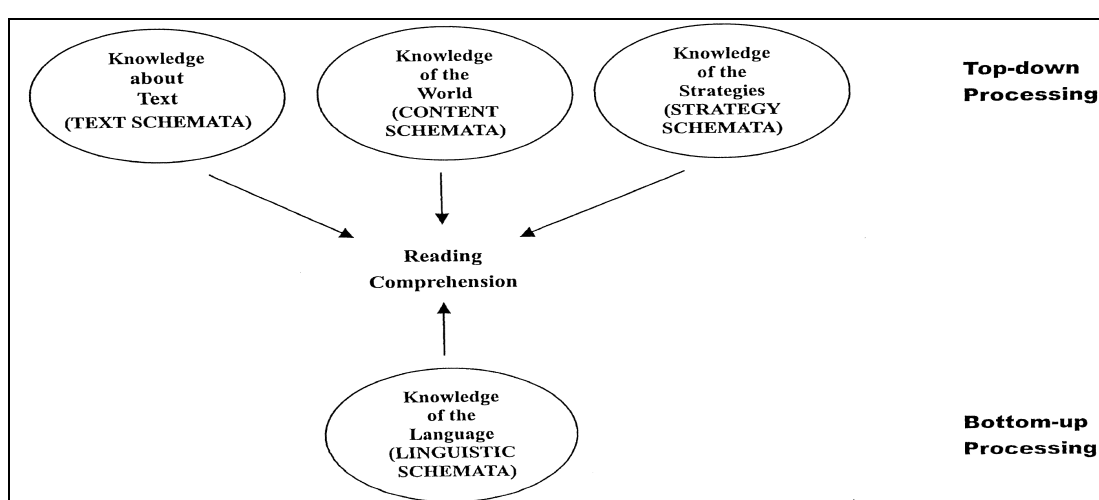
Knowledge about Text (TEXT SCHEMATA)

Knowledge of the World (CONTENT SCHEMATA)

Knowledge of the Strategies (STRATEGY SCHEMATA)

Top-down Processing

Reading Comprehension

Knowledge of the Language (LINGUISTIC SCHEMATA)

Bottom-up Processing